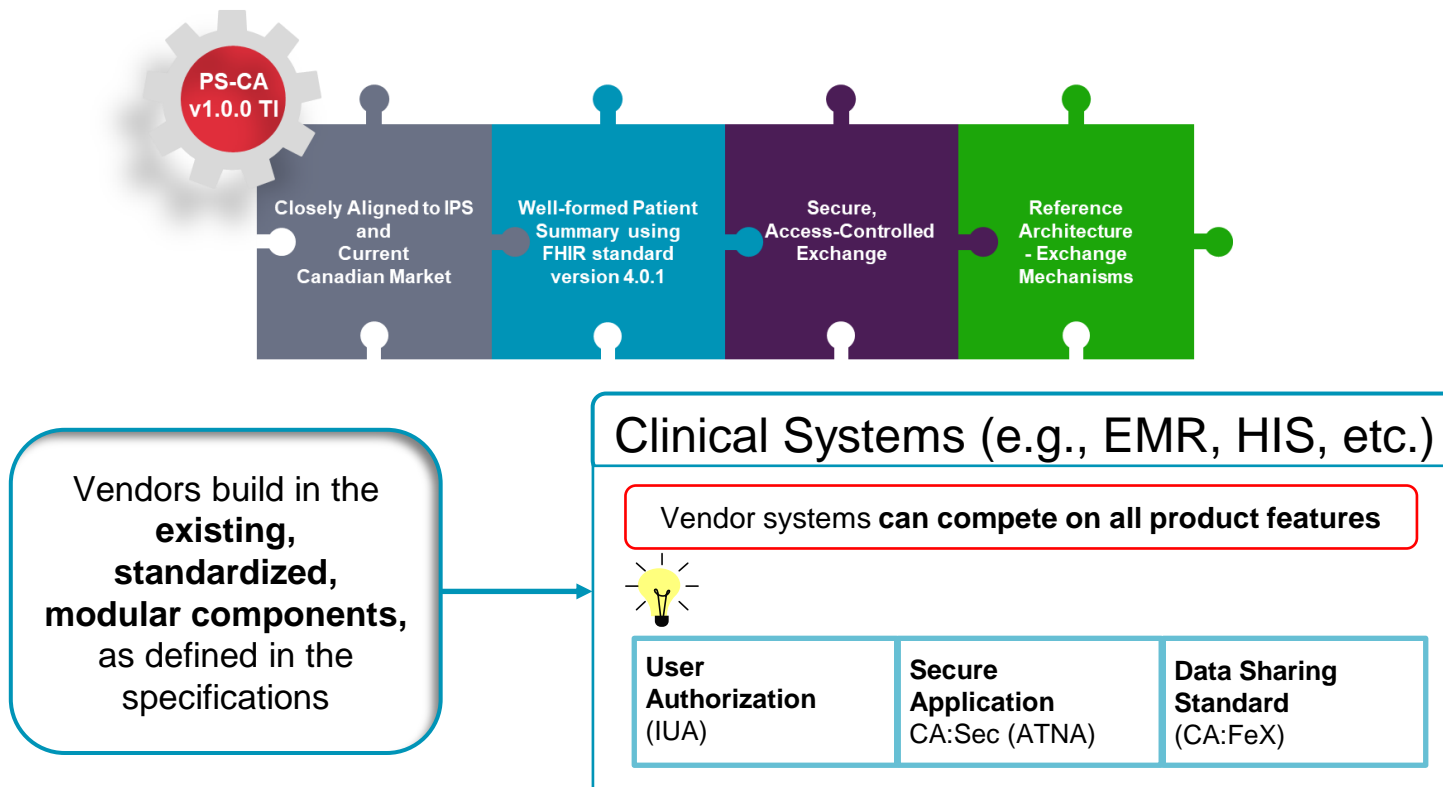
PS-CA v1.0.0 TI

Closely Aligned to IPS and Current Canadian Market

Well-formed Patient Summary using FHIR standard version 4.0.1

Secure, Access-Controlled Exchange

Reference Architecture - Exchange Mechanisms

Vendors build in the **existing, standardized, modular components,** as defined in the specifications

Clinical Systems (e.g., EMR, HIS, etc.)

Vendor systems **can compete on all product features**

| **User Authorization** (IUA) | **Secure Application** CA:Sec (ATNA) | **Data Sharing Standard** (CA:FeX) |
|---|---|---|